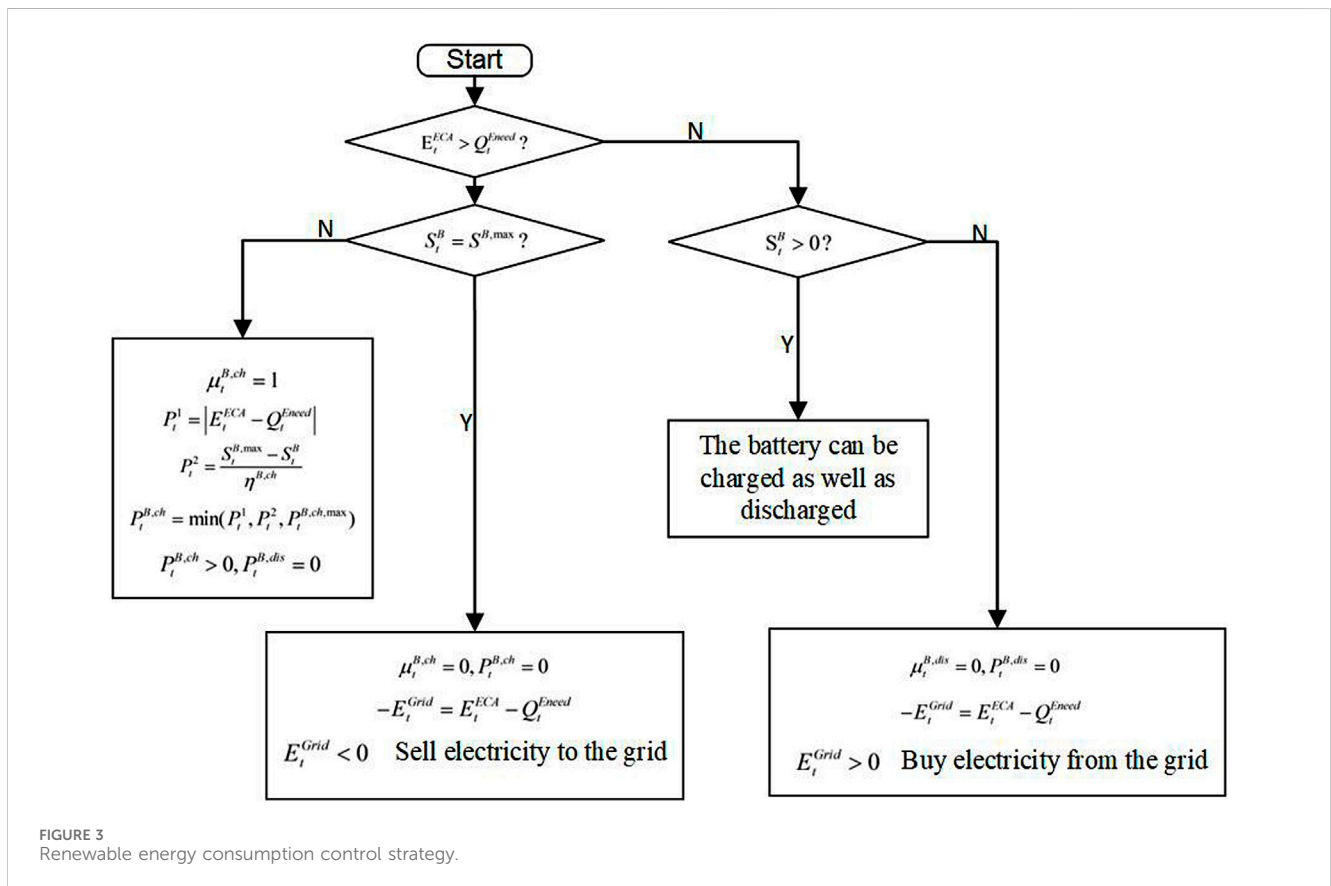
Start

$E_t^{ECA} > Q_t^{Eneed}$ ?

N

$S_t^B = S^{B,\max}$ ?

N

$S_t^B > 0$ ?

N

$\mu_t^{B,ch} = 1$
$P_t^1 = \left| E_t^{ECA} - Q_t^{Eneed} \right|$
$P_t^2 = \frac{S_t^{B,\max} - S_t^B}{\eta^{B,ch}}$
$P_t^{B,ch} = \min(P_t^1, P_t^2, P_t^{B,ch,\max})$
$P_t^{B,ch} > 0, P_t^{B,dis} = 0$

Y

Y

The battery can be charged as well as discharged

$\mu_t^{B,ch} = 0, P_t^{B,ch} = 0$
$-E_t^{Grid} = E_t^{ECA} - Q_t^{Eneed}$
$E_t^{Grid} < 0$ Sell electricity to the grid

$\mu_t^{B,dis} = 0, P_t^{B,dis} = 0$
$-E_t^{Grid} = E_t^{ECA} - Q_t^{Eneed}$
$E_t^{Grid} > 0$ Buy electricity from the grid

FIGURE 3
Renewable energy consumption control strategy.